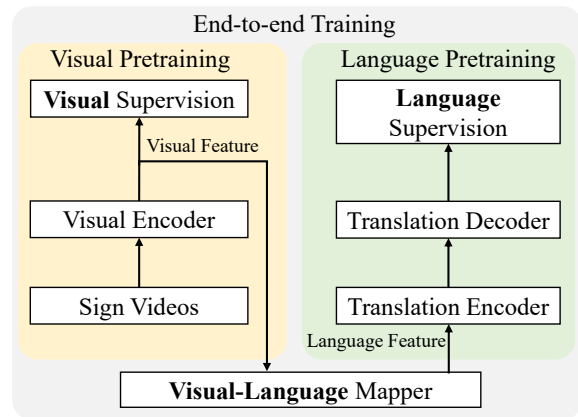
End-to-end Training

Visual Pretraining

**Visual** Supervision

Visual Feature

Visual Encoder

Sign Videos

Language Pretraining

**Language** Supervision

Translation Decoder

Translation Encoder

Language Feature

**Visual-Language** Mapper